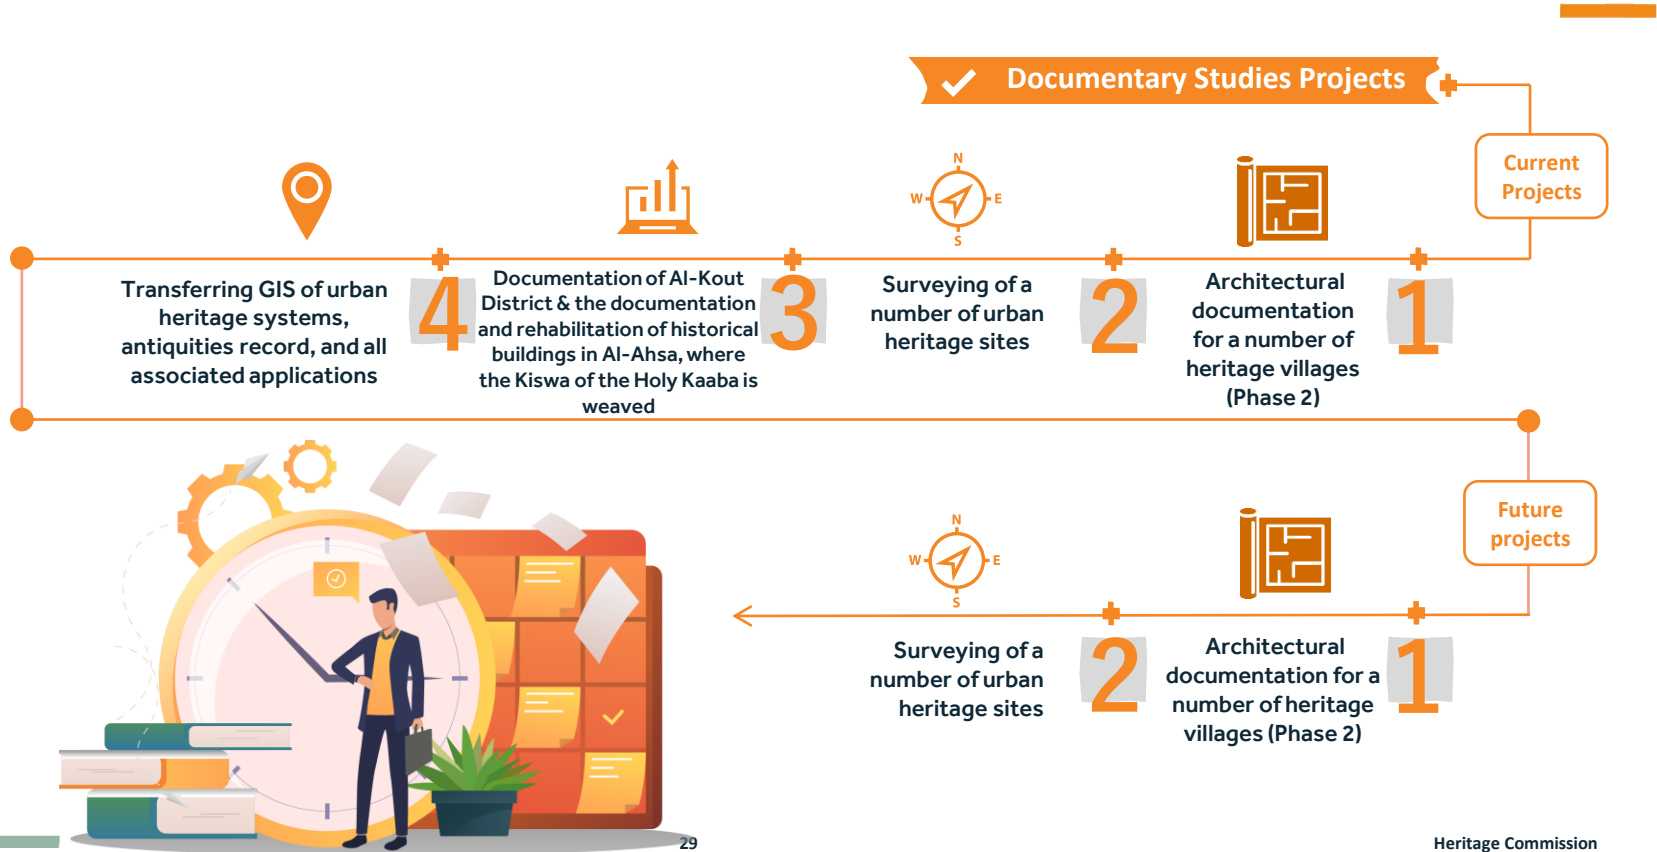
Documentary Studies Projects

Current Projects

1
Architectural documentation for a number of heritage villages (Phase 2)

2
Surveying of a number of urban heritage sites

3
Documentation of Al-Kout District & the documentation and rehabilitation of historical buildings in Al-Ahsa, where the Kiswa of the Holy Kaaba is weaved

4
Transferring GIS of urban heritage systems, antiquities record, and all associated applications

Future projects

1
Architectural documentation for a number of heritage villages (Phase 2)

2
Surveying of a number of urban heritage sites

N
W
E
S

N
W
E
S

29

Heritage Commission